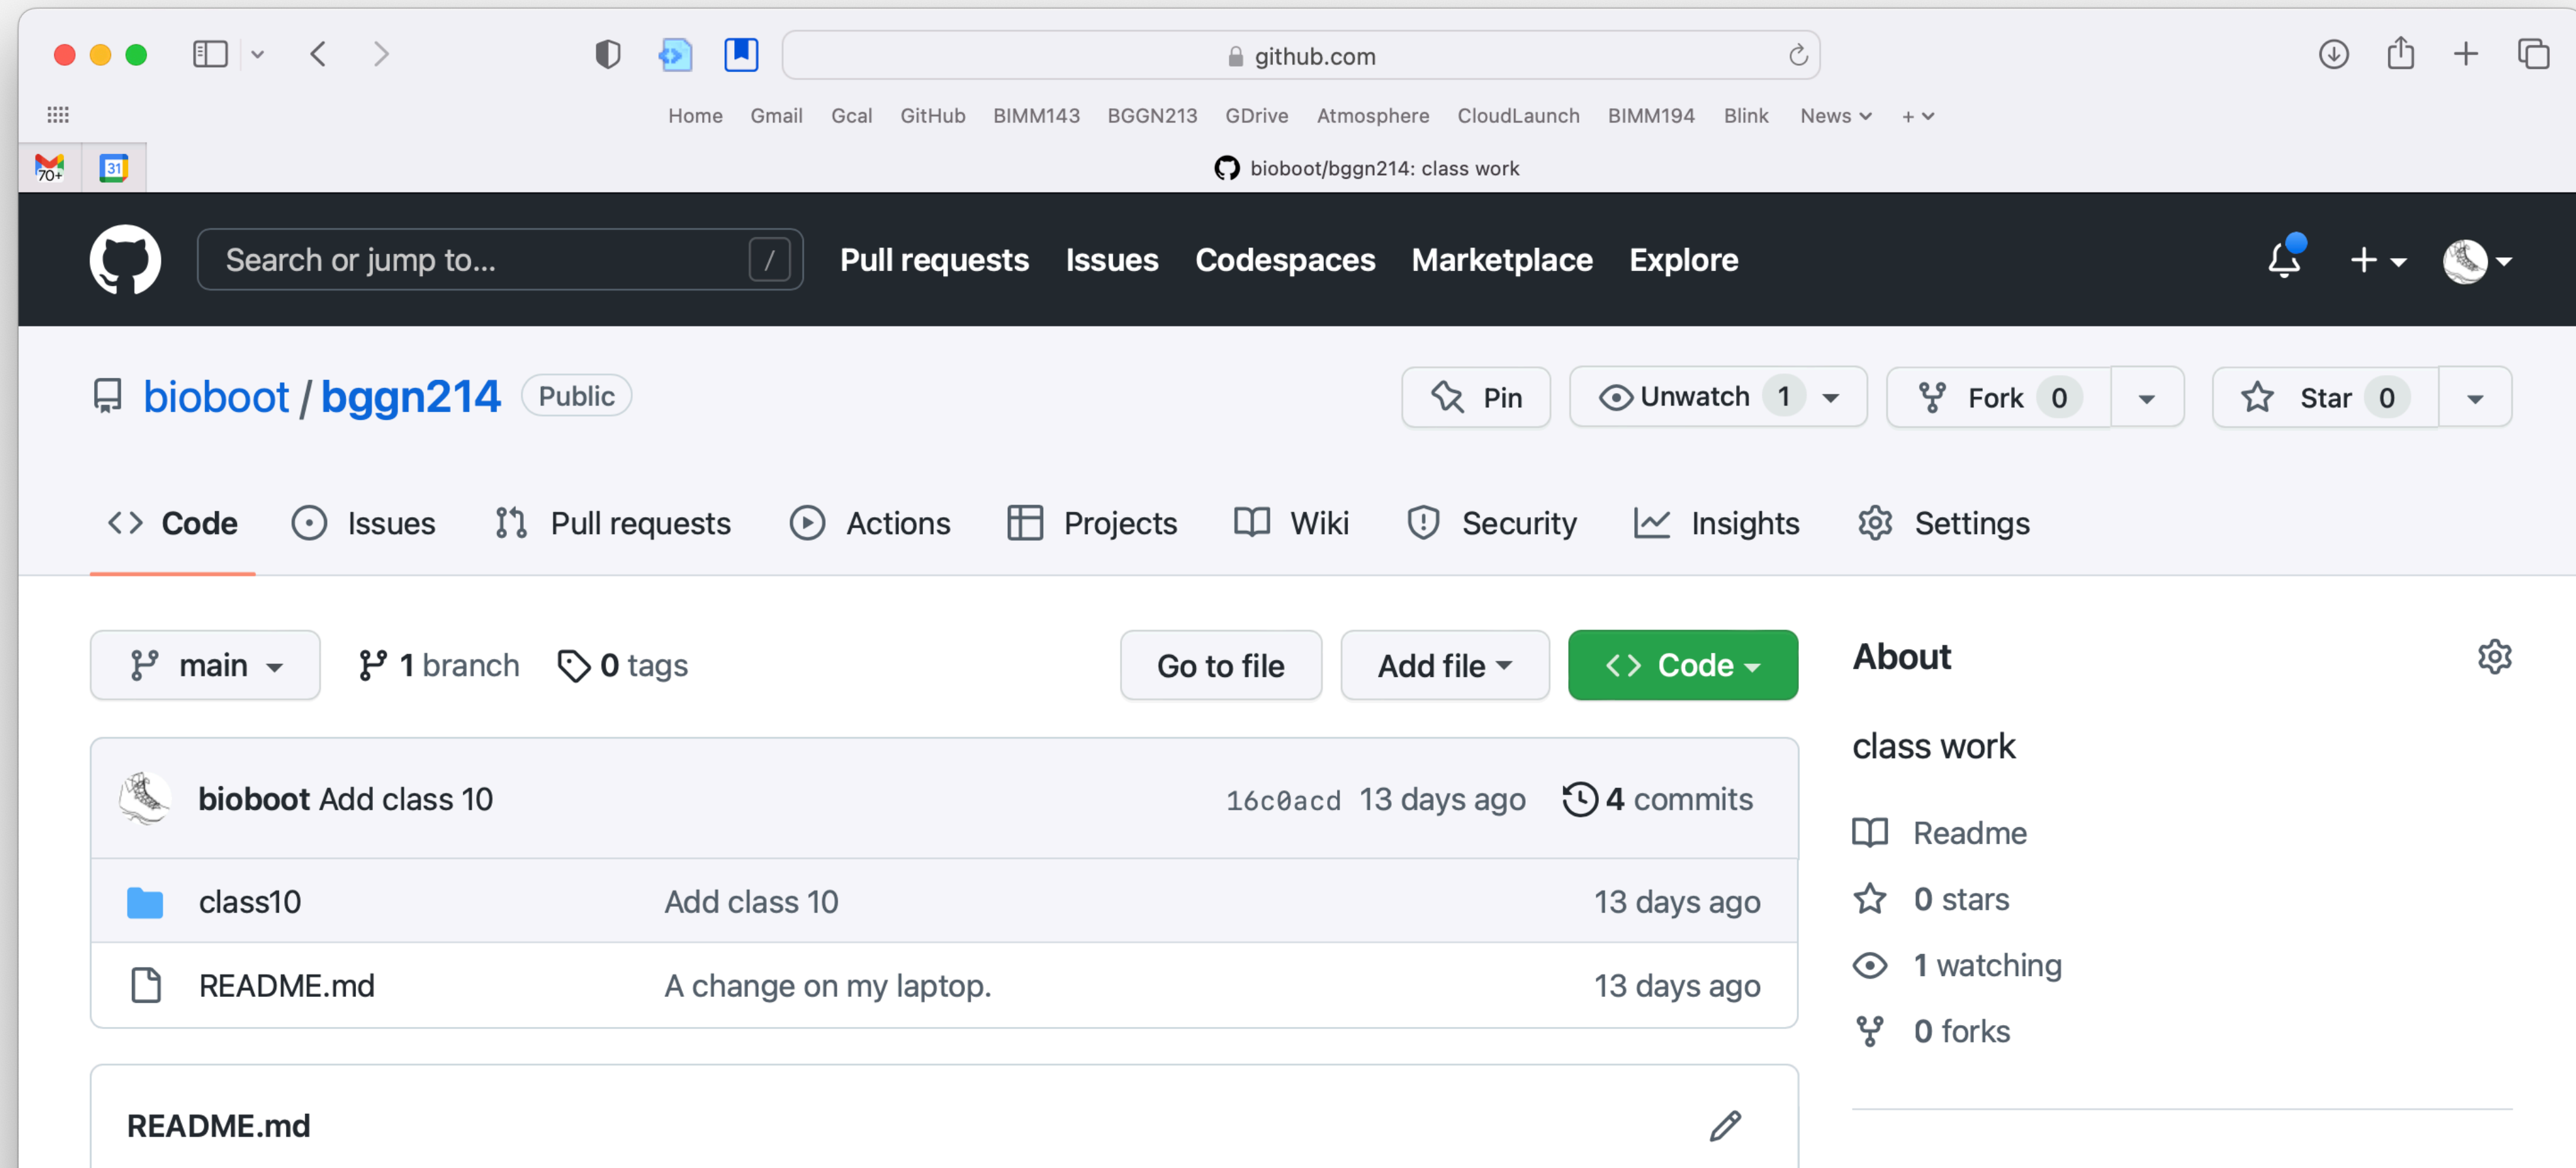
github.com

Home Gmail Gcal GitHub BIMM143 BGGN213 GDrive Atmosphere CloudLaunch BIMM194 Blink News +

70+ 31

bioboot/bggn214: class work

Search or jump to... / Pull requests Issues Codespaces Marketplace Explore

bioboot / bggn214 Public

Pin Unwatch 1 Fork 0 Star 0

Code Issues Pull requests Actions Projects Wiki Security Insights Settings

main 1 branch 0 tags Go to file Add file Code

bioboot Add class 10 16c0acd 13 days ago 4 commits

| class10 | Add class 10 | 13 days ago |
|---|---|---|
| README.md | A change on my laptop. | 13 days ago |

README.md

About

class work

Readme

0 stars

1 watching

0 forks